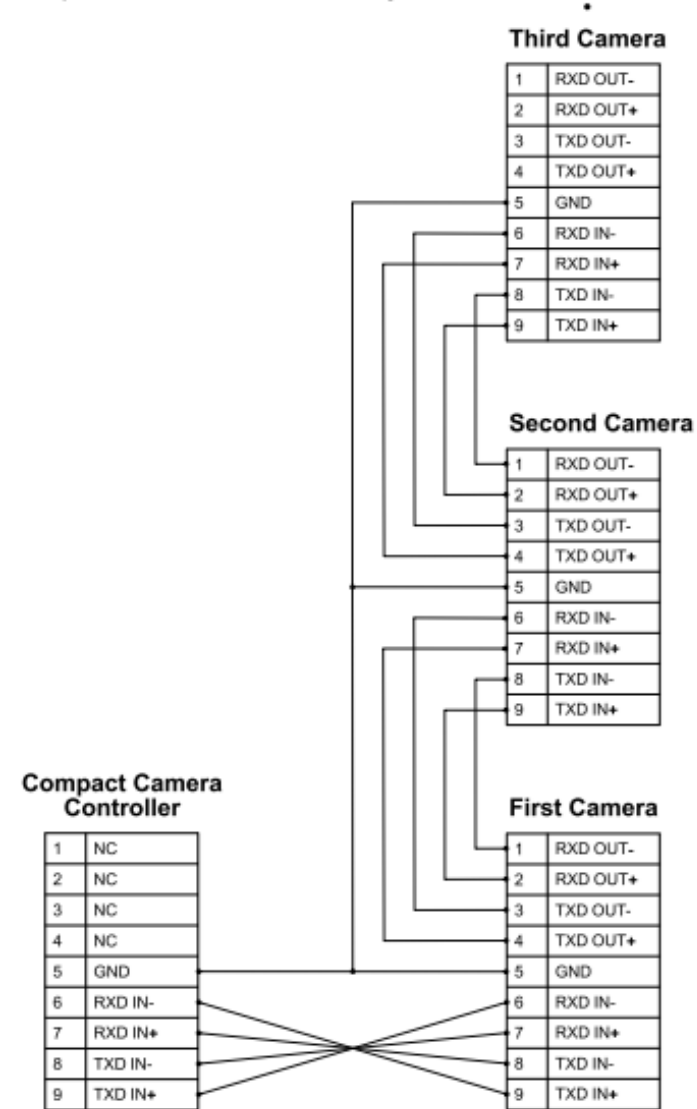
Third Camera

| 1 | RXD OUT- |
|---|---|
| 2 | RXD OUT+ |
| 3 | TXD OUT- |
| 4 | TXD OUT+ |
| 5 | GND |
| 6 | RXD IN- |
| 7 | RXD IN+ |
| 8 | TXD IN- |
| 9 | TXD IN+ |

Second Camera

| 1 | RXD OUT- |
|---|---|
| 2 | RXD OUT+ |
| 3 | TXD OUT- |
| 4 | TXD OUT+ |
| 5 | GND |
| 6 | RXD IN- |
| 7 | RXD IN+ |
| 8 | TXD IN- |
| 9 | TXD IN+ |

Compact Camera Controller

| 1 | NC |
|---|---|
| 2 | NC |
| 3 | NC |
| 4 | NC |
| 5 | GND |
| 6 | RXD IN- |
| 7 | RXD IN+ |
| 8 | TXD IN- |
| 9 | TXD IN+ |

First Camera

| 1 | RXD OUT- |
|---|---|
| 2 | RXD OUT+ |
| 3 | TXD OUT- |
| 4 | TXD OUT+ |
| 5 | GND |
| 6 | RXD IN- |
| 7 | RXD IN+ |
| 8 | TXD IN- |
| 9 | TXD IN+ |